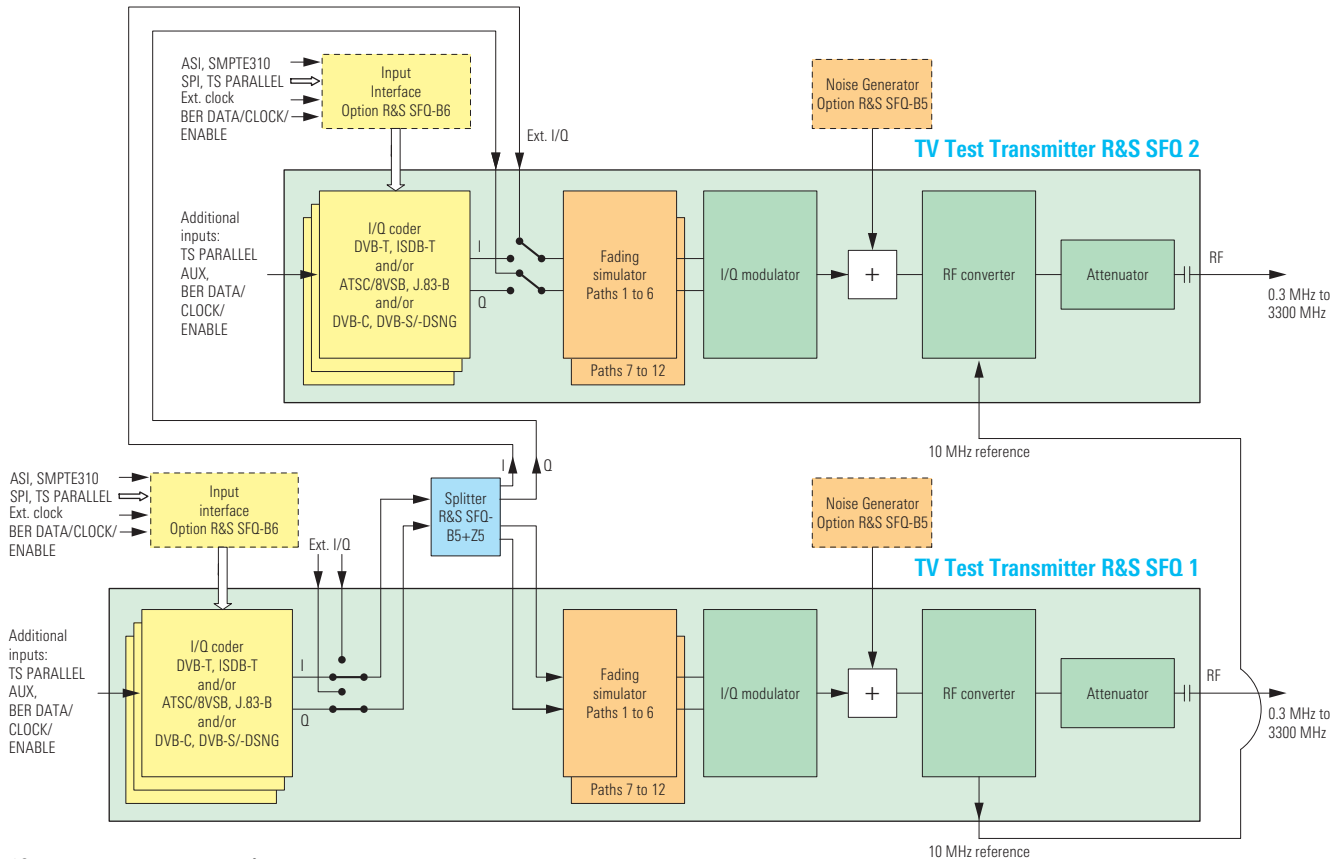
ASI, SMPTE310
SPI, TS PARALLEL
Ext. clock
BER DATA/CLOCK/
ENABLE

Input
Interface
Option R&S SFQ-B6

Ext. I/Q

Noise Generator
Option R&S SFQ-B5

TV Test Transmitter R&S SFQ 2

Additional
inputs:
TS PARALLEL
AUX,
BER DATA/
CLOCK/
ENABLE

I/Q coder
DVB-T, ISDB-T
and/or
ATSC/8VSB, J.83-B
and/or
DVB-C, DVB-S/-DSNG

I

Q

Fading
simulator
Paths 1 to 6

Paths 7 to 12

I/Q modulator

+

RF converter

Attenuator

RF

0.3 MHz to
3300 MHz

10 MHz reference

ASI, SMPTE310
SPI, TS PARALLEL
Ext. clock
BER DATA/CLOCK/
ENABLE

Input
interface
Option R&S SFQ-B6

I

Q

Splitter
R&S SFQ-
B5+Z5

Ext. I/Q

Noise Generator
Option R&S SFQ-B5

TV Test Transmitter R&S SFQ 1

Additional
inputs:
TS PARALLEL
AUX,
BER DATA/
CLOCK/
ENABLE

I/Q coder
DVB-T, ISDB-T
and/or
ATSC/8VSB, J.83-B
and/or
DVB-C, DVB-S/-DSNG

I

Q

Fading
simulator
Paths 1 to 6

Paths 7 to 12

I/Q modulator

+

RF converter

Attenuator

RF

0.3 MHz to
3300 MHz

10 MHz reference